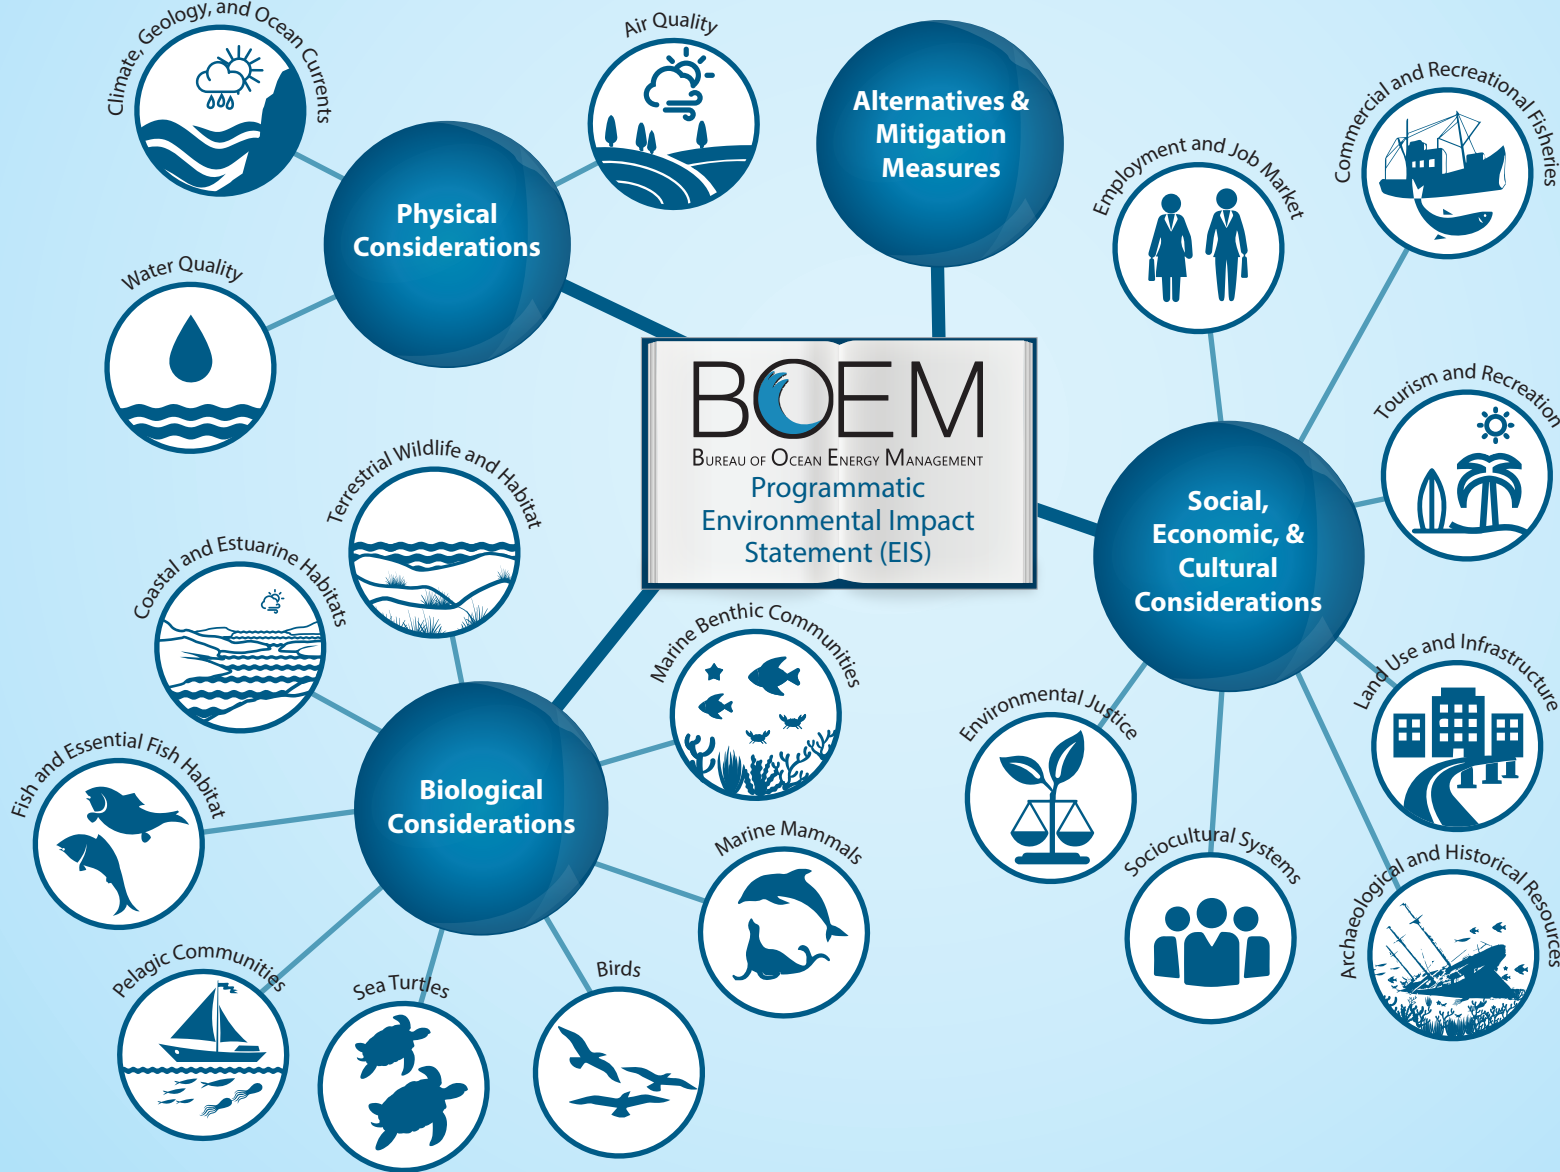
BOEM
Bureau of Ocean Energy Management
Programmatic Environmental Impact Statement (EIS)

Physical Considerations
Climate, Geology, and Ocean Currents
Air Quality
Water Quality

Alternatives & Mitigation Measures

Social, Economic, & Cultural Considerations
Employment and Job Market
Commercial and Recreational Fisheries
Tourism and Recreation
Land Use and Infrastructure
Archaeological and Historical Resources
Sociocultural Systems
Environmental Justice

Biological Considerations
Terrestrial Wildlife and Habitat
Coastal and Estuarine Habitats
Fish and Essential Fish Habitat
Pelagic Communities
Sea Turtles
Birds
Marine Mammals
Marine Benthic Communities